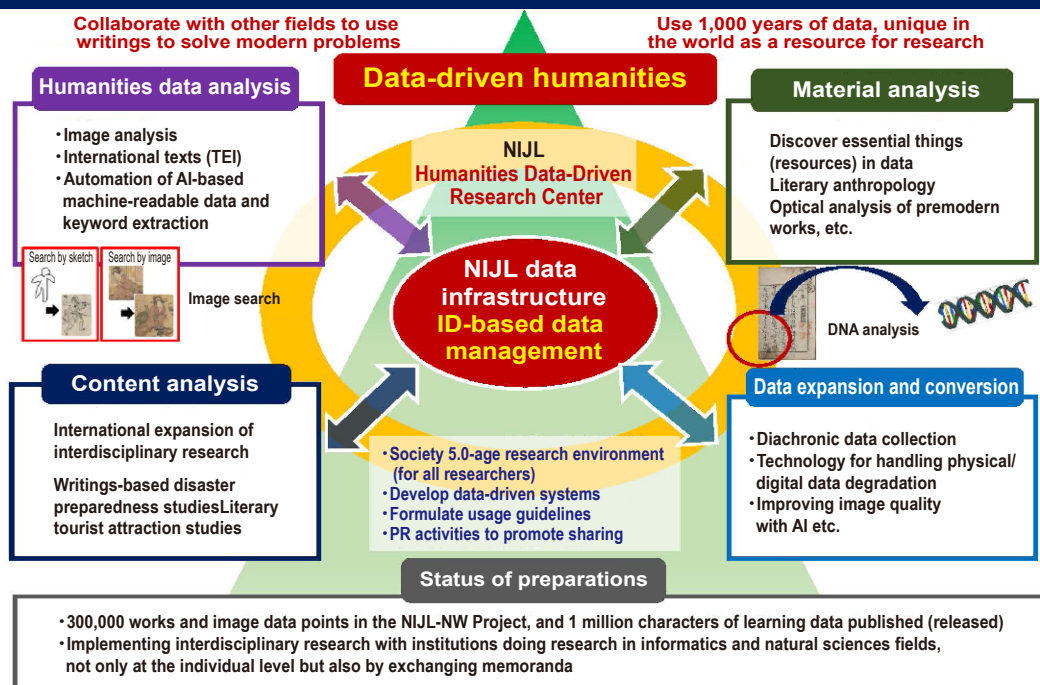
Collaborate with other fields to use writings to solve modern problems

Use 1,000 years of data, unique in the world as a resource for research

Data-driven humanities

Humanities data analysis

・Image analysis
・International texts (TEI)
・Automation of AI-based machine-readable data and keyword extraction

Search by sketch

Search by image

Image search

Material analysis

Discover essential things (resources) in data
Literary anthropology
Optical analysis of premodern works, etc.

NIJL
Humanities Data-Driven Research Center

NIJL data infrastructure
ID-based data management

DNA analysis

Content analysis

International expansion of interdisciplinary research

Writings-based disaster preparedness studiesLiterary tourist attraction studies

・Society 5.0-age research environment (for all researchers)
・Develop data-driven systems
・Formulate usage guidelines
・PR activities to promote sharing

Data expansion and conversion

・Diachronic data collection
・Technology for handling physical/ digital data degradation
・Improving image quality with AI etc.

Status of preparations

・300,000 works and image data points in the NIJL-NW Project, and 1 million characters of learning data published (released)
・Implementing interdisciplinary research with institutions doing research in informatics and natural sciences fields, not only at the individual level but also by exchanging memoranda